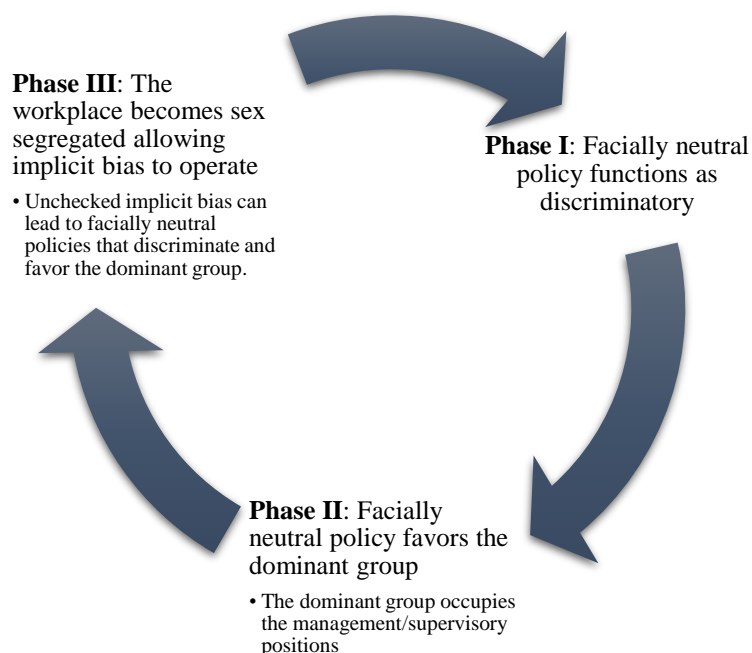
**Phase III**: The workplace becomes sex segregated allowing implicit bias to operate

• Unchecked implicit bias can lead to facially neutral policies that discriminate and favor the dominant group.

**Phase I**: Facially neutral policy functions as discriminatory

**Phase II**: Facially neutral policy favors the dominant group

• The dominant group occupies the management/supervisory positions